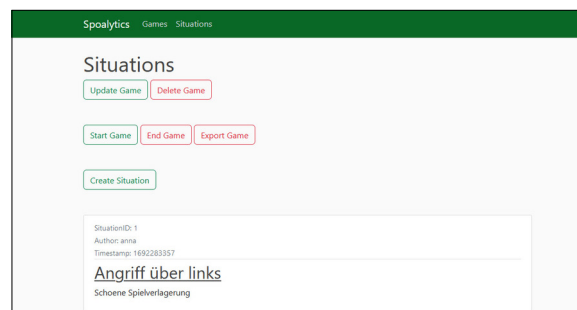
Spoalytics Games Situations

Situations

Update Game Delete Game

Start Game End Game Export Game

Create Situation

SituationID: 1
Author: anna
Timestamp: 1692283357

Angriff über links

Schoene Spielverlagerung